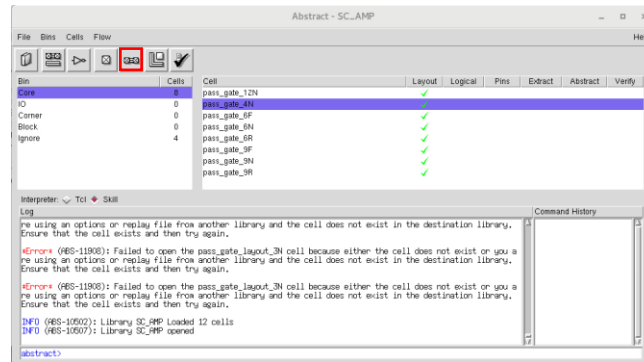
Abstract - SC_AMP

File Bins Cells Flow

He

| Bin | Cells |
|---|---|
| Core | 8 |
| IO | 0 |
| Corner | 0 |
| Block | 0 |
| Ignore | 4 |

| Cell | Layout | Logical | Pins | Extract | Abstract | Verify |
|---|---|---|---|---|---|---|
| pass_gate_12N | ✓ | | | | | |
| pass_gate_4N | ✓ | | | | | |
| pass_gate_6F | ✓ | | | | | |
| pass_gate_6N | ✓ | | | | | |
| pass_gate_6R | ✓ | | | | | |
| pass_gate_9F | ✓ | | | | | |
| pass_gate_9N | ✓ | | | | | |
| pass_gate_9R | ✓ | | | | | |

Interpreter: Tcl Skill

Log

re using an options or replay file from another library and the cell does not exist in the destination library. Ensure that the cell exists and then try again.

*Error* (ABS-11908): Failed to open the pass_gate_layout_3N cell because either the cell does not exist or you a re using an options or replay file from another library and the cell does not exist in the destination library. Ensure that the cell exists and then try again.

*Error* (ABS-11908): Failed to open the pass_gate_layout_3N cell because either the cell does not exist or you a re using an options or replay file from another library and the cell does not exist in the destination library. Ensure that the cell exists and then try again.

INFO (ABS-10502): Library SC_AMP Loaded 12 cells
INFO (ABS-10507): Library SC_AMP opened

Command History

abstract>